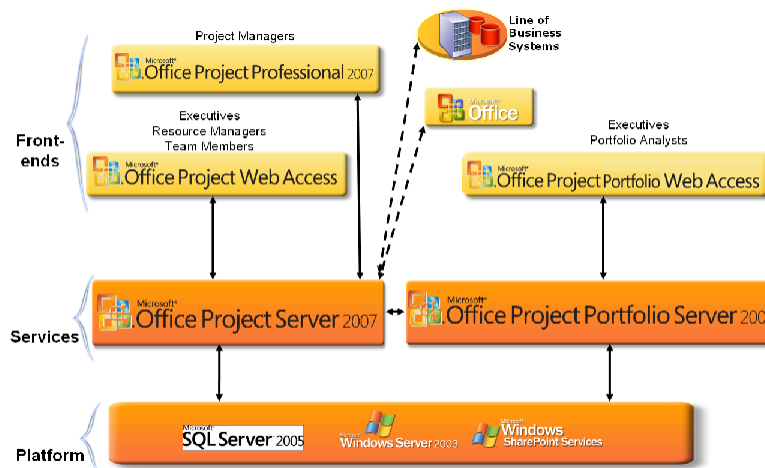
Project Managers

Microsoft® Office Project Professional 2007

Line of Business Systems

Microsoft® Office

Executives
Resource Managers
Team Members

Front-ends

Microsoft® Office Project Web Access

Executives
Portfolio Analysts

Microsoft® Office Project Portfolio Web Access

Services

Microsoft® Office Project Server 2007

Microsoft® Office Project Portfolio Server 200

Platform

Microsoft® SQL Server 2005

Microsoft® Windows Server 2003

Microsoft® Windows SharePoint Services